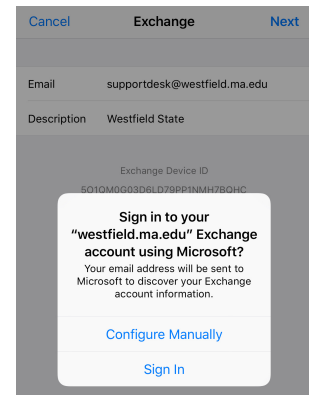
Cancel Exchange Next

Email supportdesk@westfield.ma.edu

Description Westfield State

Exchange Device ID

5O1OM0G03D6LD79PP1NMH7BOHC

Sign in to your "westfield.ma.edu" Exchange account using Microsoft?

Your email address will be sent to Microsoft to discover your Exchange account information.

Configure Manually

Sign In